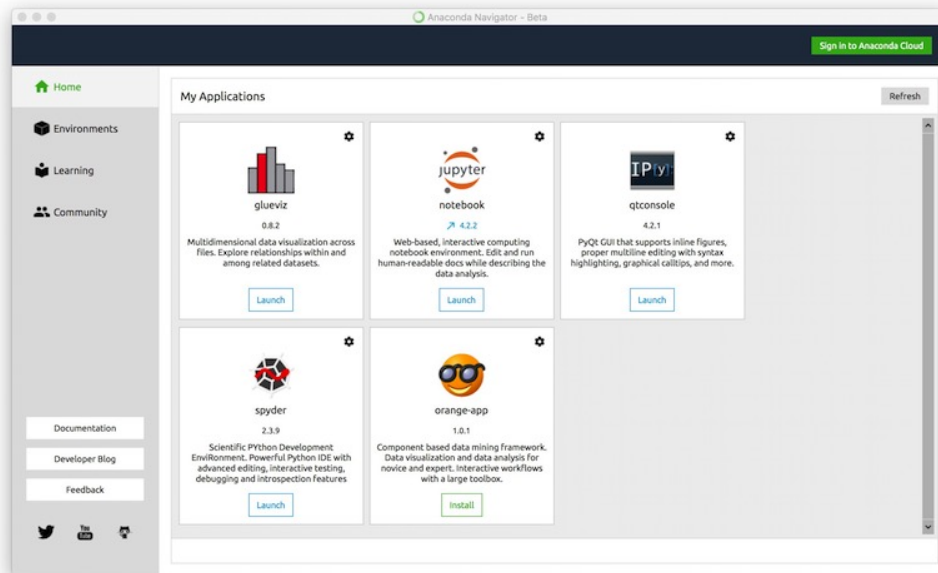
Anaconda Navigator - Beta

Sign in to Anaconda Cloud

Home

Environments

Learning

Community

My Applications

Refresh

glueviz

0.8.2

Multidimensional data visualization across files. Explore relationships within and among related datasets.

Launch

jupyter

notebook

↗ 4.2.2

Web-based, interactive computing notebook environment. Edit and run human-readable docs while describing the data analysis.

Launch

IP[y]:

qtconsole

4.2.1

PyQt GUI that supports inline figures, proper multiline editing with syntax highlighting, graphical calltips, and more.

Launch

spyder

2.3.9

Scientific PYthon Development EnviRonment. Powerful Python IDE with advanced editing, interactive testing, debugging and introspection features

Launch

orange-app

1.0.1

Component based data mining framework. Data visualization and data analysis for novice and expert. Interactive workflows with a large toolbox.

Install

Documentation

Developer Blog

Feedback

You Tube